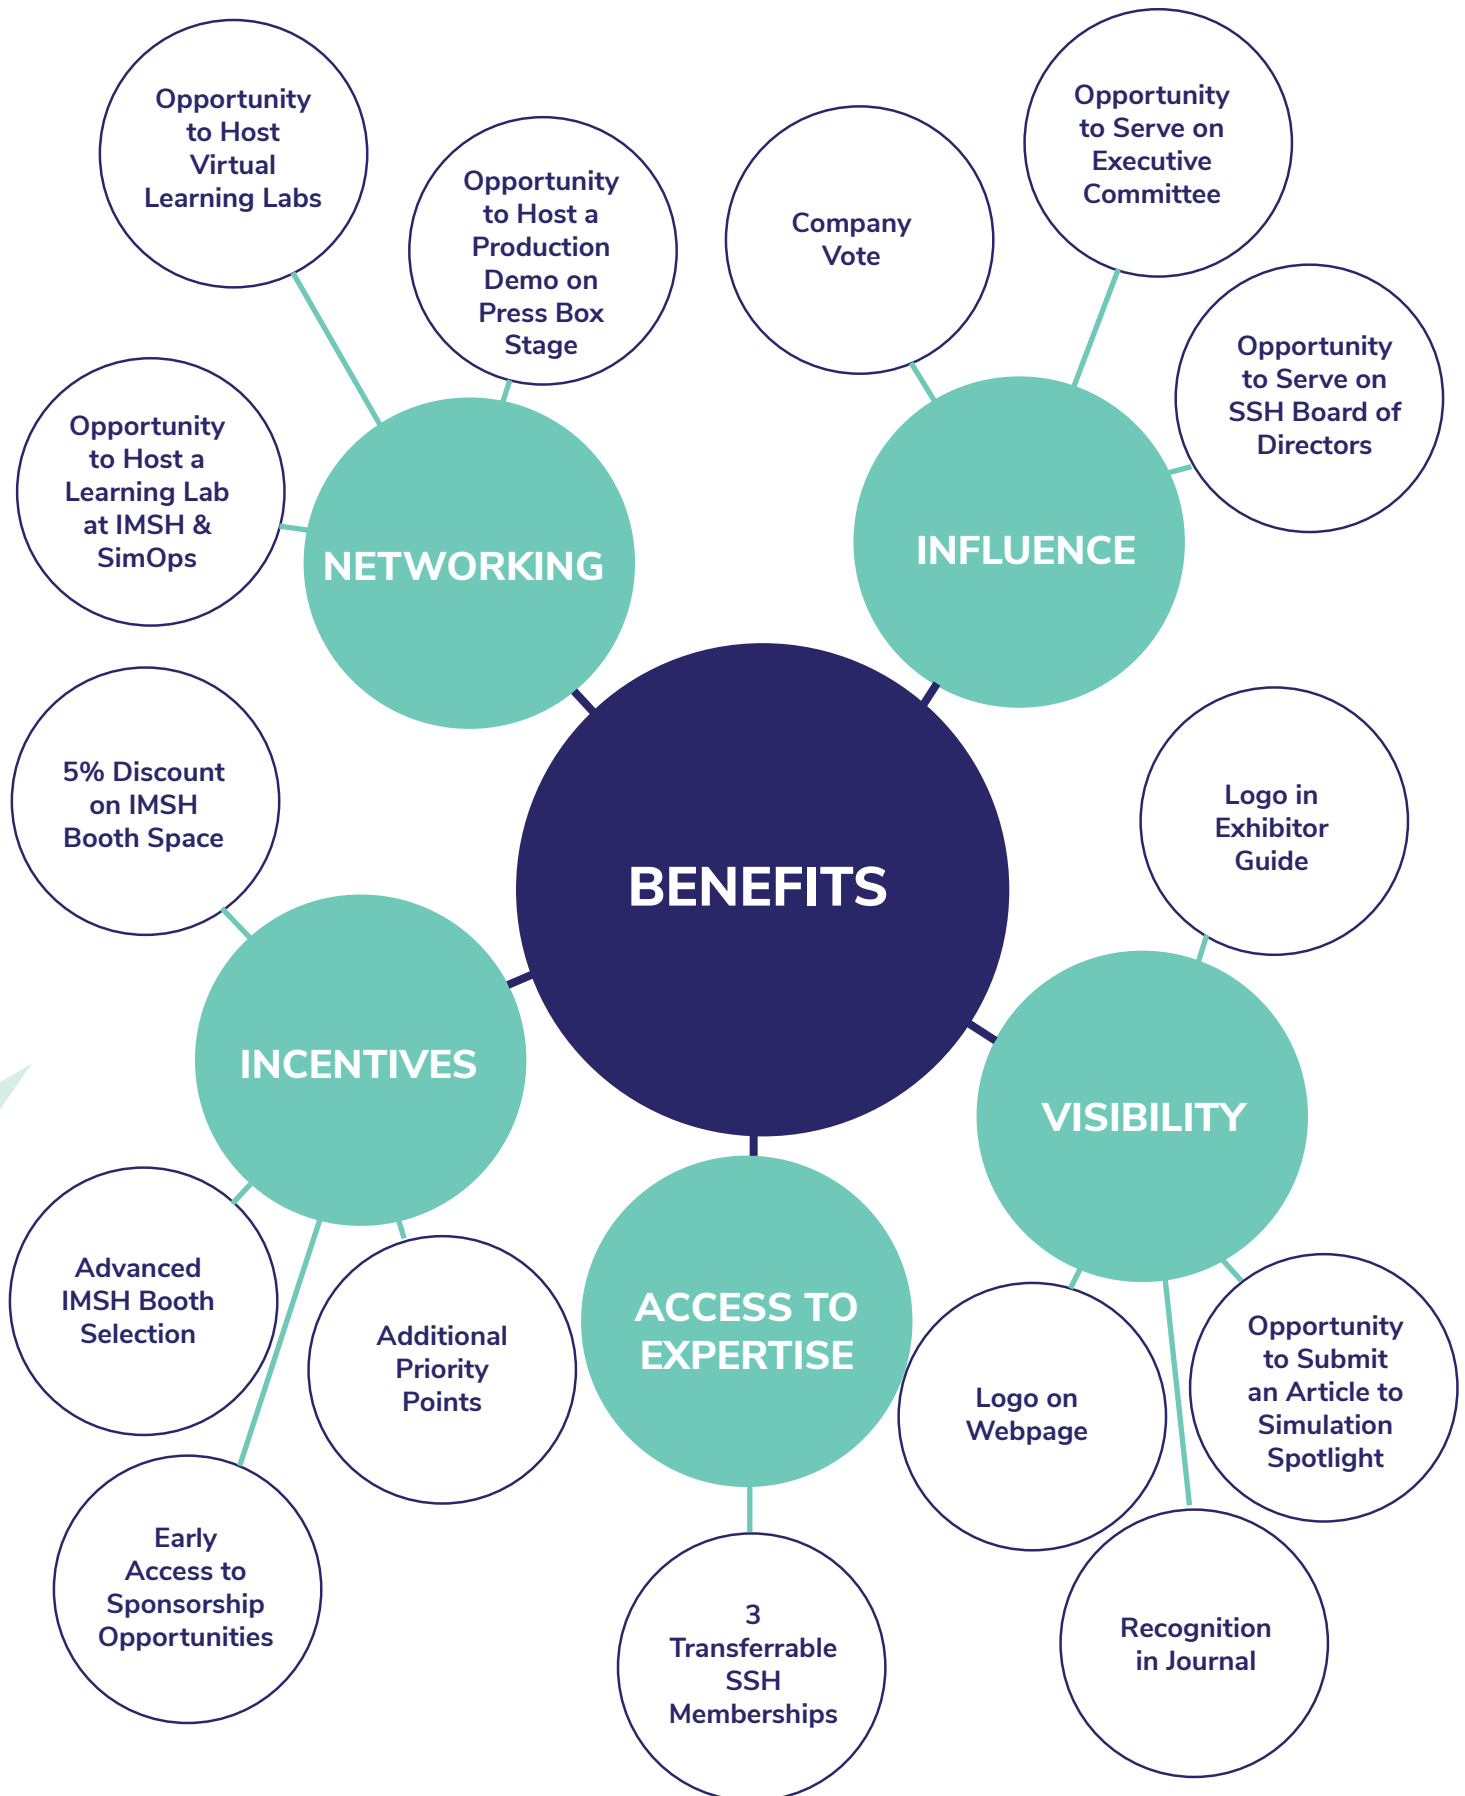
BENEFITS

NETWORKING

Opportunity to Host Virtual Learning Labs

Opportunity to Host a Production Demo on Press Box Stage

Opportunity to Host a Learning Lab at IMSH & SimOps

INFLUENCE

Company Vote

Opportunity to Serve on Executive Committee

Opportunity to Serve on SSH Board of Directors

VISIBILITY

Logo in Exhibitor Guide

Logo on Webpage

Opportunity to Submit an Article to Simulation Spotlight

Recognition in Journal

ACCESS TO EXPERTISE

3 Transferrable SSH Memberships

INCENTIVES

5% Discount on IMSH Booth Space

Advanced IMSH Booth Selection

Additional Priority Points

Early Access to Sponsorship Opportunities